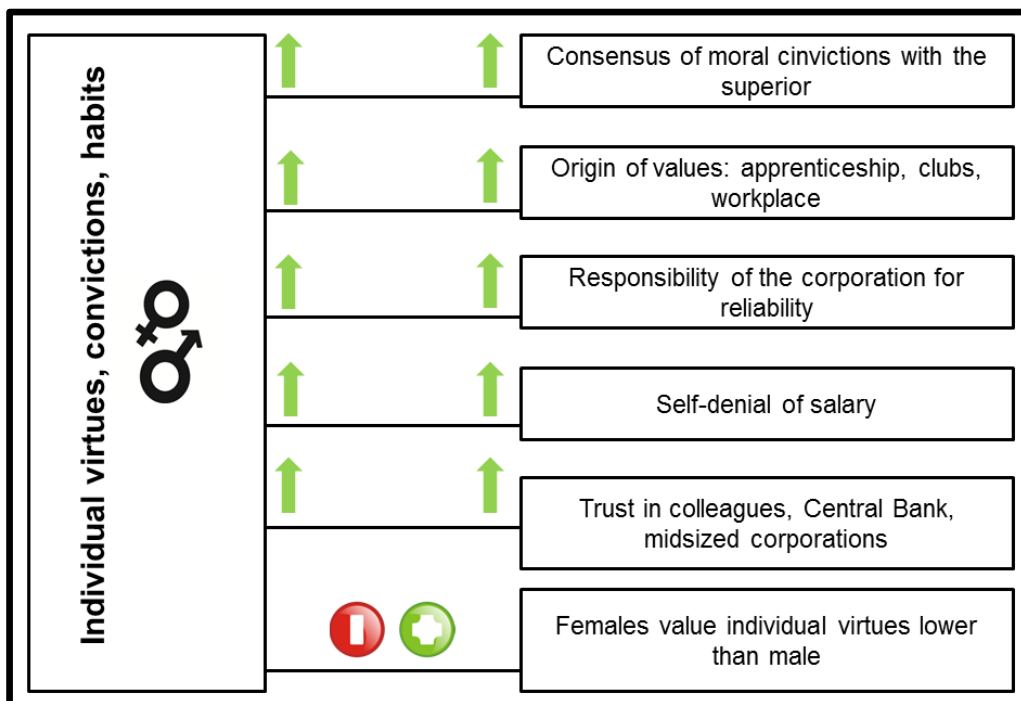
Individual virtues, convictions, habits

Consensus of moral cinvictions with the superior

Origin of values: apprenticeship, clubs, workplace

Responsibility of the corporation for reliability

Self-denial of salary

Trust in colleagues, Central Bank, midsized corporations

Females value individual virtues lower than male